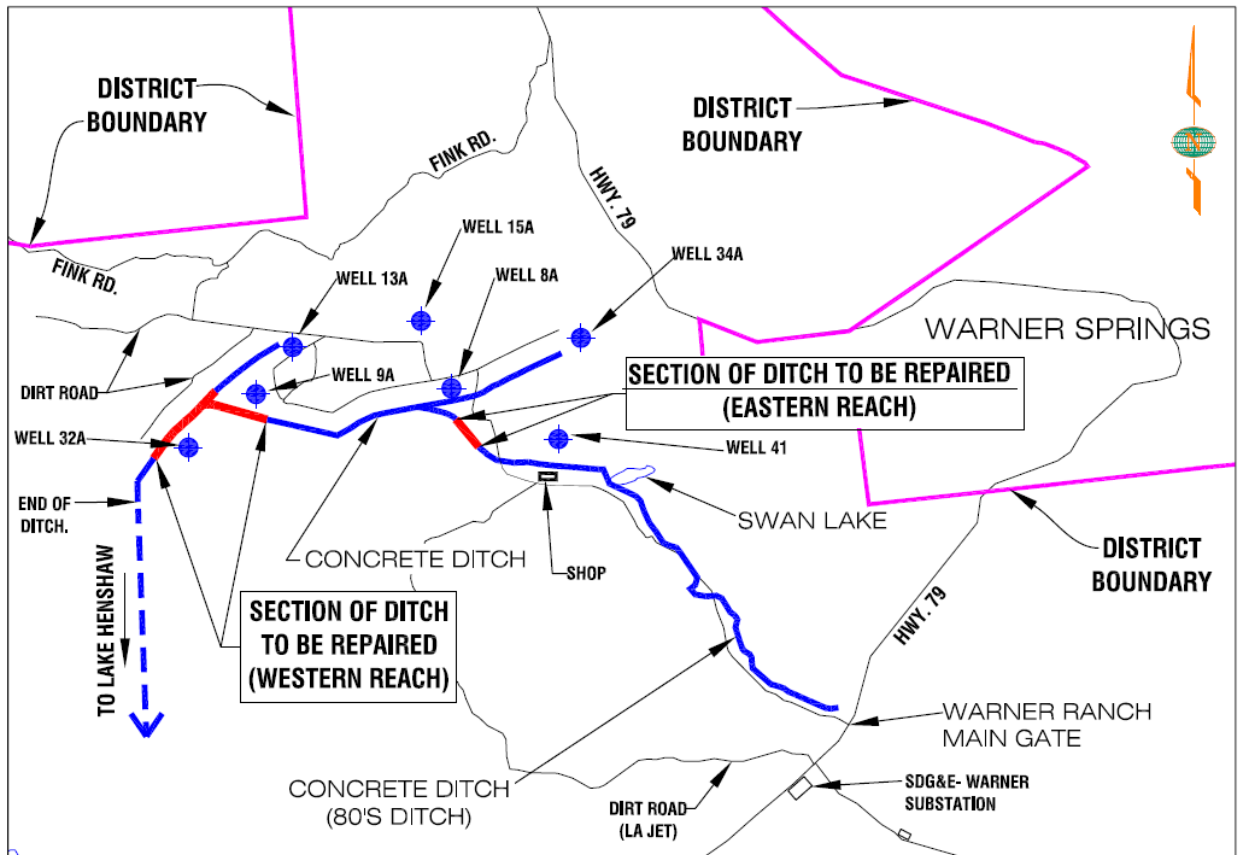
DISTRICT BOUNDARY

DISTRICT BOUNDARY

FINK RD.

FINK RD.

HWY. 79

WELL 15A

WELL 13A

WELL 8A

WELL 34A

WARNER SPRINGS

DIRT ROAD

WELL 9A

SECTION OF DITCH TO BE REPAIRED (EASTERN REACH)

WELL 32A

WELL 41

END OF DITCH.

SWAN LAKE

CONCRETE DITCH

SHOP

DISTRICT BOUNDARY

TO LAKE HENSHAW

SECTION OF DITCH TO BE REPAIRED (WESTERN REACH)

HWY. 79

WARNER RANCH MAIN GATE

CONCRETE DITCH (80'S DITCH)

DIRT ROAD (LA JET)

SDG&E- WARNER SUBSTATION